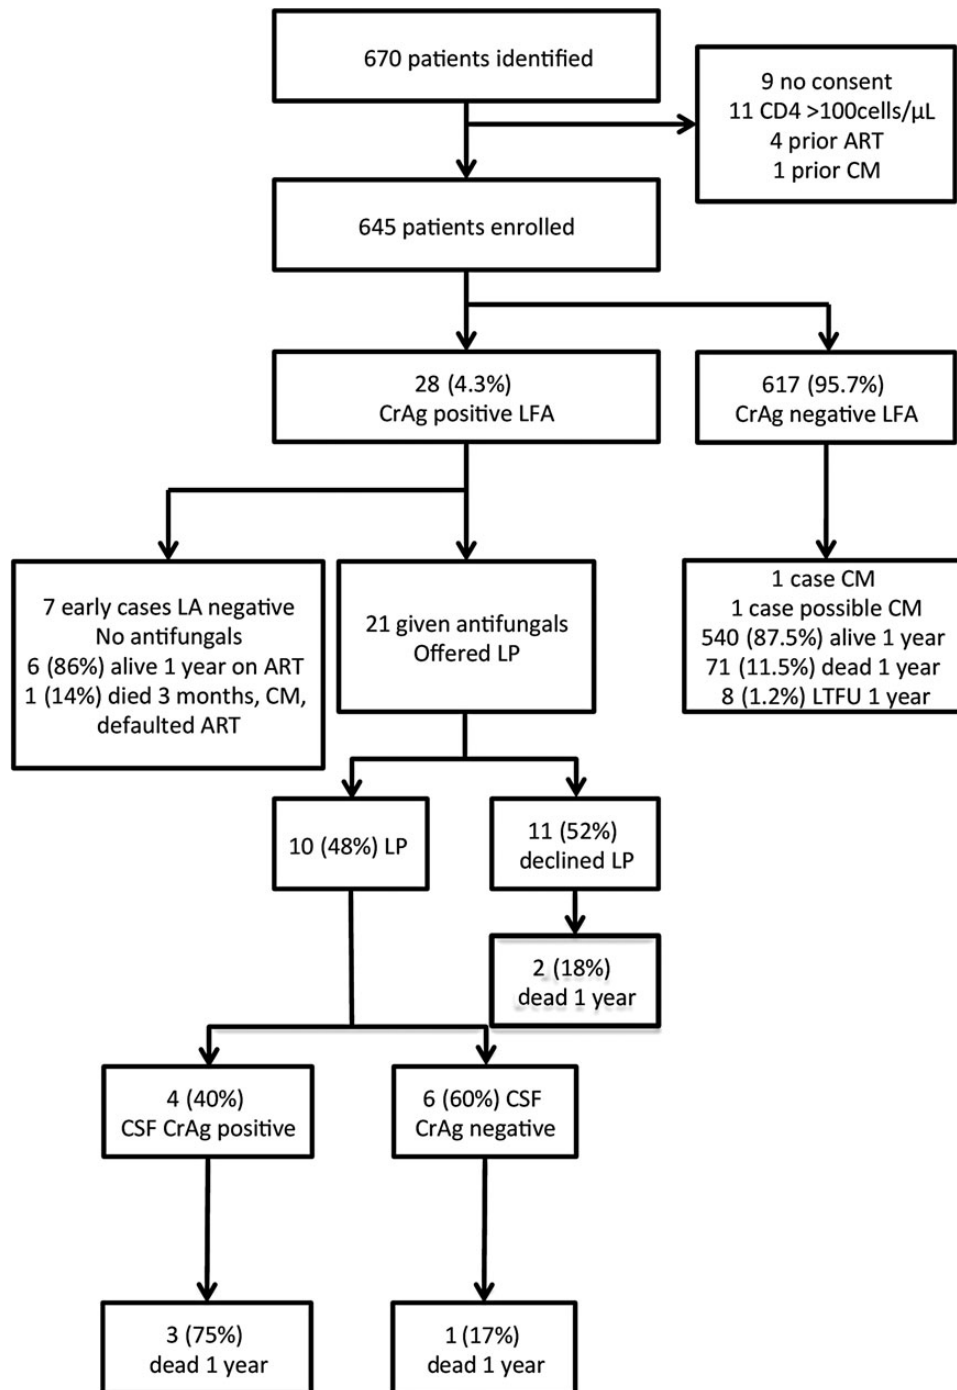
670 patients identified

9 no consent
11 CD4 >100cells/µL
4 prior ART
1 prior CM

645 patients enrolled

28 (4.3%)
CrAg positive LFA

617 (95.7%)
CrAg negative LFA

7 early cases LA negative
No antifungals
6 (86%) alive 1 year on ART
1 (14%) died 3 months, CM, defaulted ART

21 given antifungals
Offered LP

1 case CM
1 case possible CM
540 (87.5%) alive 1 year
71 (11.5%) dead 1 year
8 (1.2%) LTFU 1 year

10 (48%) LP

11 (52%)
declined LP

2 (18%)
dead 1 year

4 (40%)
CSF CrAg positive

6 (60%) CSF
CrAg negative

3 (75%)
dead 1 year

1 (17%)
dead 1 year